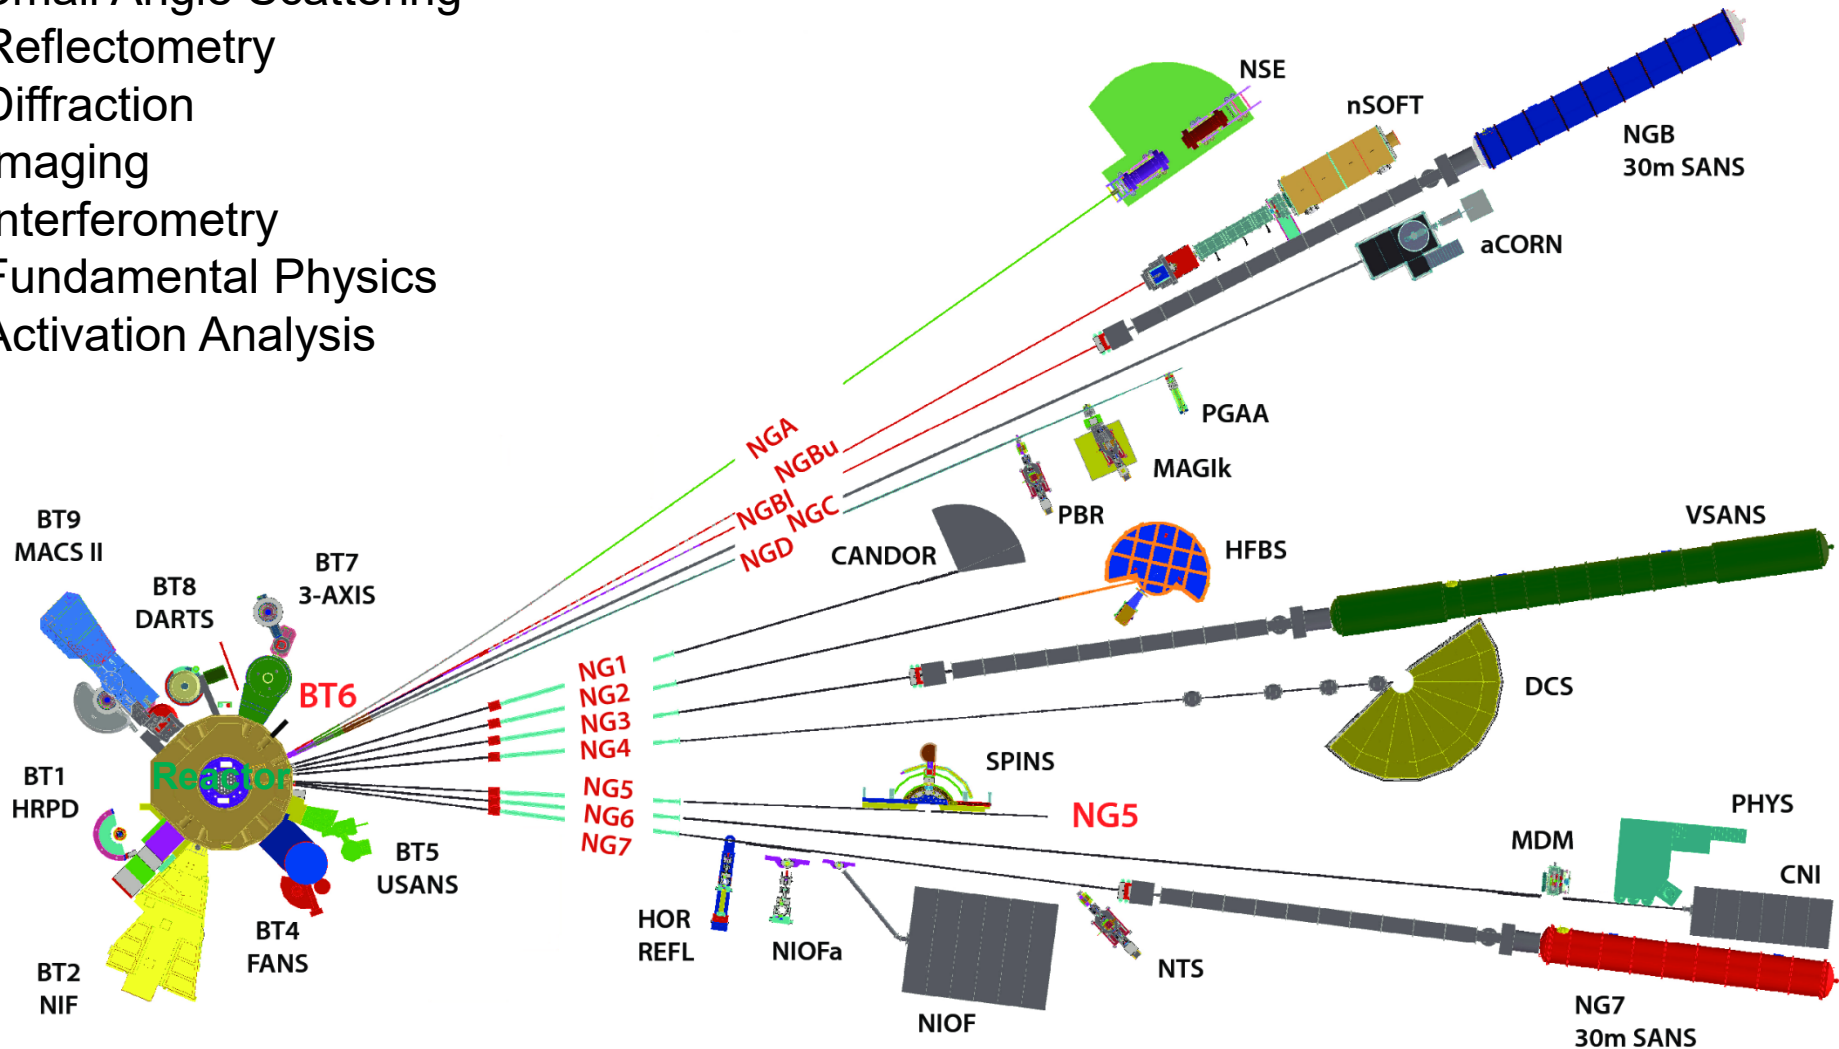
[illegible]
Reflectometry
Diffraction
maging
nterferometry
Fundamental Physics
Activation Analysis

NSE
nSOFT
NGB
30m SANS
aCORN
PGAA
MAGIk
PBR
NGA
NGBu
NGBl
NGC
NGD
CANDOR
HFBS
VSANS
BT9
MACS II
BT8
DARTS
BT7
3-AXIS
BT6
NG1
NG2
NG3
NG4
DCS
SPINS
BT1
HRPD
Reactor
NG5
NG6
NG7
NG5
PHYS
MDM
CNI
BT5
USANS
BT4
FANS
BT2
NIF
HOR
REFL
NIOFa
NIOF
NTS
NG7
30m SANS